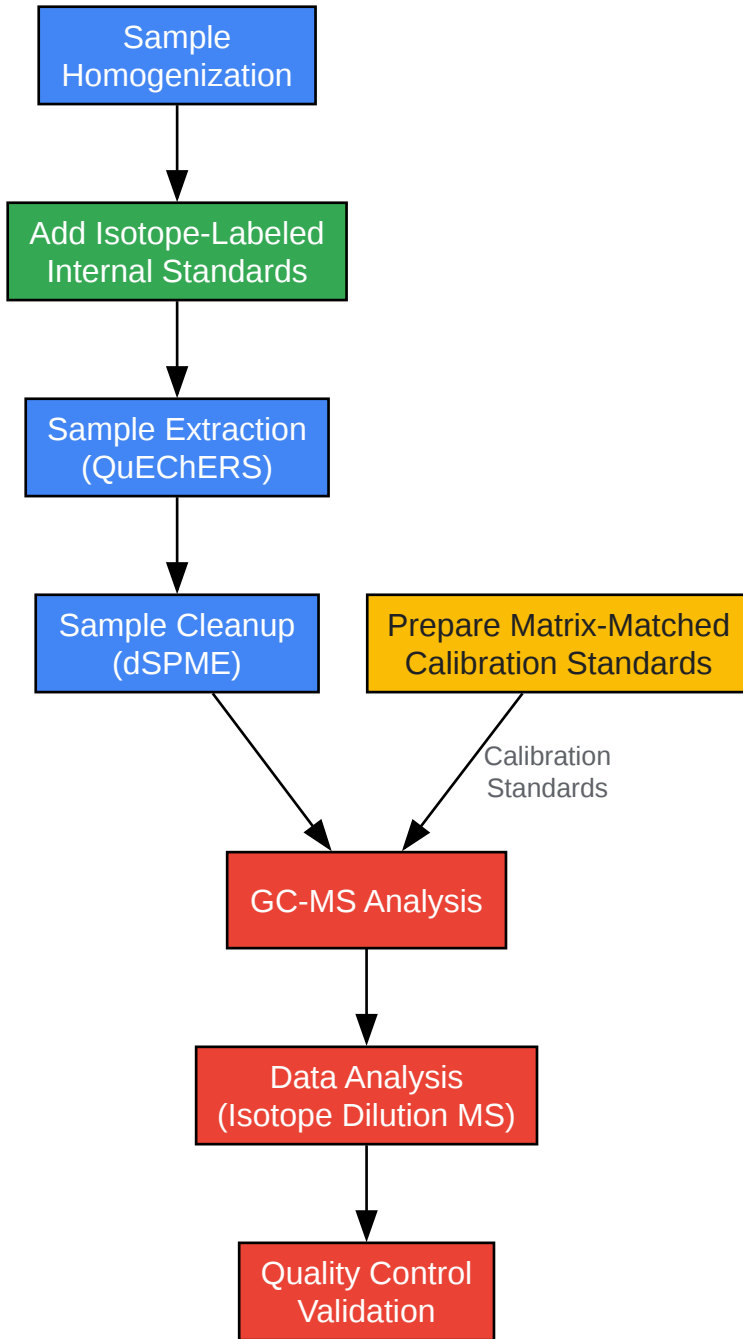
Sample Homogenization

Add Isotope-Labeled Internal Standards

Sample Extraction (QuEChERS)

Sample Cleanup (dSPME)

Prepare Matrix-Matched Calibration Standards

Calibration Standards

GC-MS Analysis

Data Analysis (Isotope Dilution MS)

Quality Control Validation